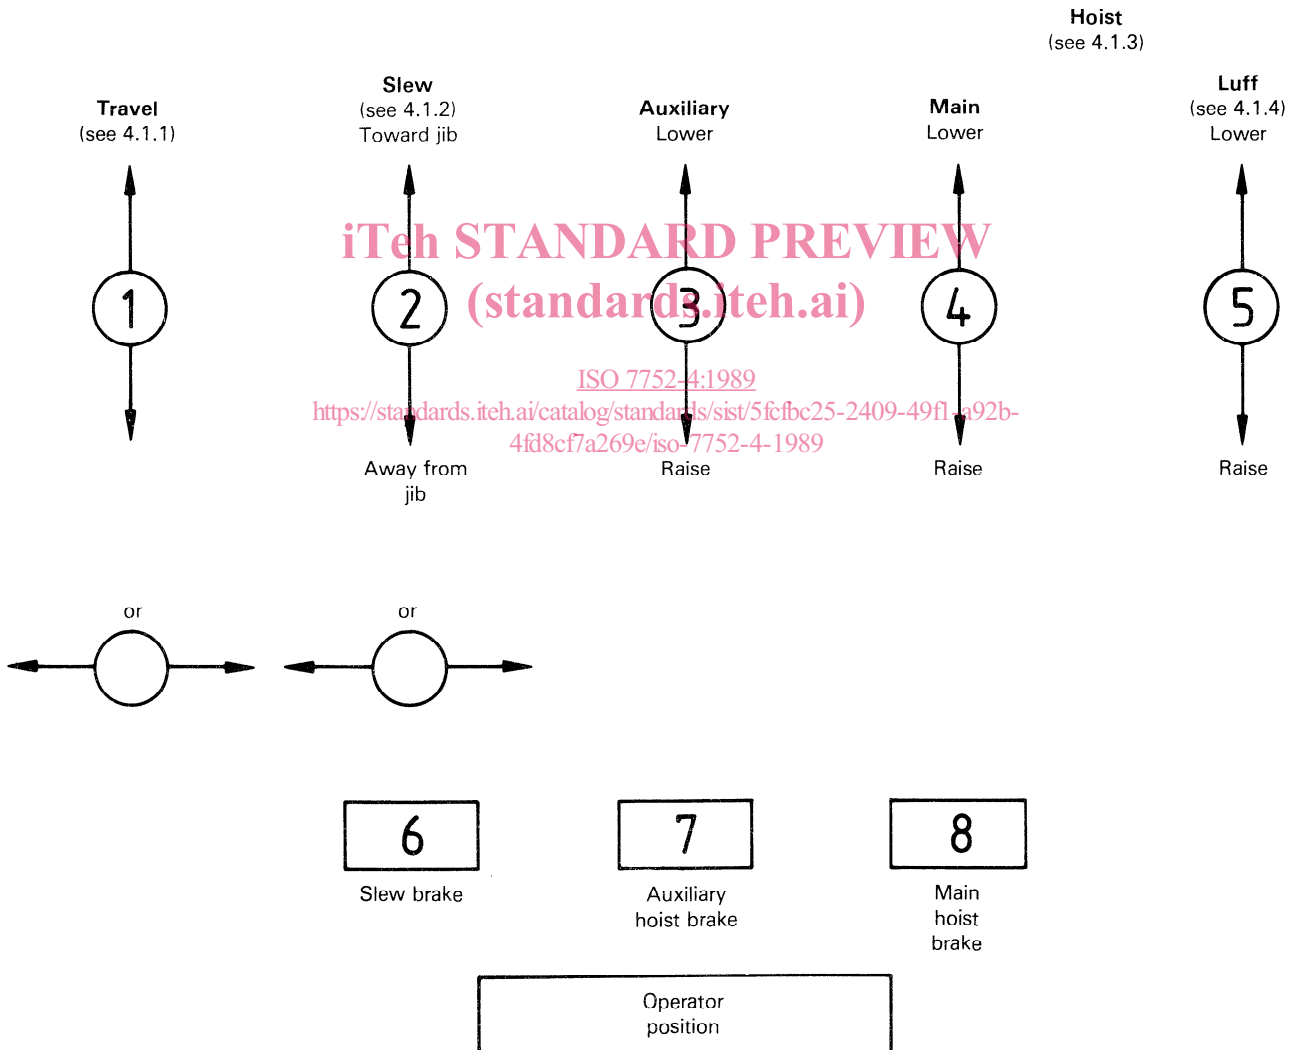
Hoist
(see 4.1.3)

Travel
(see 4.1.1)

Slew
(see 4.1.2)
Toward jib

Auxiliary
Lower

Main
Lower

Luff
(see 4.1.4)
Lower

iTeh STANDARD PREVIEW
(standards.iteh.ai)

1

2

3

4

5

ISO 7752-4:1989
https://standards.iteh.ai/catalog/standards/sist/5fcfbc25-2409-49f1-a92b-4fd8cf7a269e/iso-7752-4-1989

Away from jib

Raise

Raise

Raise

or

or

6
Slew brake

7
Auxiliary hoist brake

8
Main hoist brake

Operator position